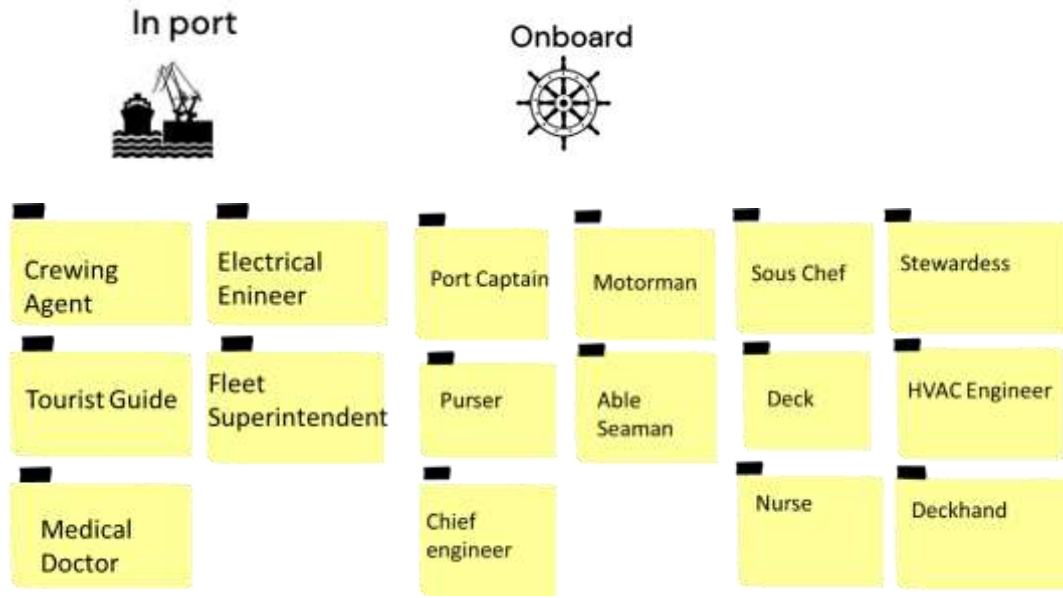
In port

Onboard

Crewing Agent

Tourist Guide

Medical Doctor

Electrical Enineer

Fleet Superintendent

Port Captain

Purser

Chief engineer

Motorman

Able Seaman

Sous Chef

Deck

Nurse

Stewardess

HVAC Engineer

Deckhand